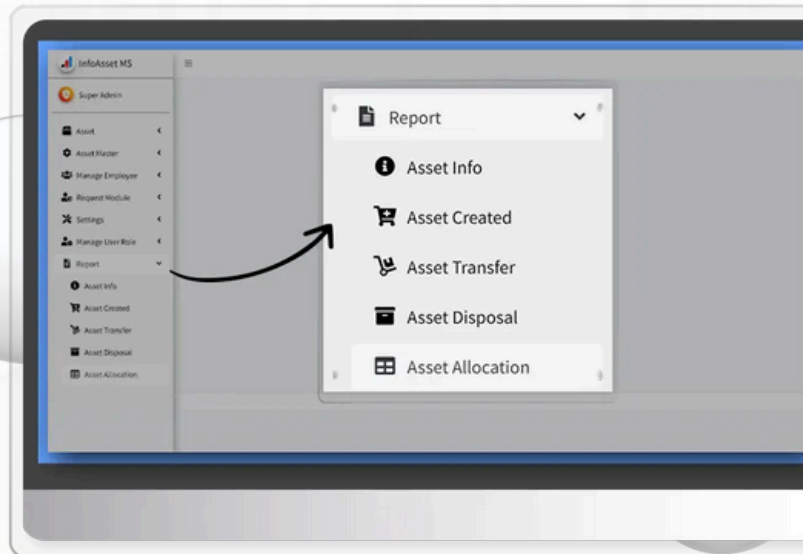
InfoAsset MS

Super Admin

Asset

Asset Master

Manage Employee

Request Module

Settings

Manage User Role

Report

Asset Info

Asset Created

Asset Transfer

Asset Disposal

Asset Allocation

Report

Asset Info

Asset Created

Asset Transfer

Asset Disposal

Asset Allocation